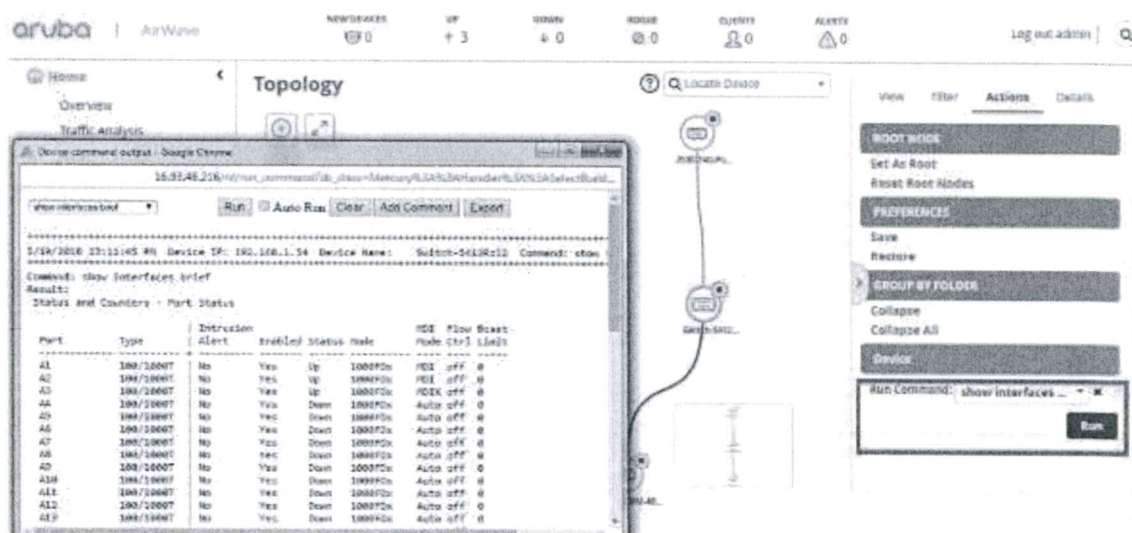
aruba | AirWave

NEW DEVICES 0 UP 3 DOWN 0 ROGUE 0 CLIENTS 0 ALERTS 0

Log out admin

Home
Overview
Traffic Analysis

Topology

Locate Device

View Filter Actions Details

ROOT NODE
Set As Root
Reset Root Nodes

PREFERENCES
Save
Restore

GROUP BY FOLDER
Collapse
Collapse All

Device
Run Command: show interfaces ...
Run

Device command output - Google Chrome

16.93.46.216/rd/run_command/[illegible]

show interfaces brief
Run Auto Run Clear Add Comment Export

5/19/2016 23:15:45 PM Device IP: 192.168.1.54 Device Name: Switch-5412Rzl2 Command: show

Command: show interfaces brief
Result:
Status and Counters - Port Status

| Port | Type | Intrusion Alert | Enabled | Status | Mode | MDI Mode | Flow Ctrl | Bcast Limit |
|---|---|---|---|---|---|---|---|---|
| A1 | 100/1000T | No | Yes | Up | 1000FDx | MDI | off | 0 |
| A2 | 100/1000T | No | Yes | Up | 1000FDx | MDI | off | 0 |
| A3 | 100/1000T | No | Yes | Up | 1000FDx | MDIX | off | 0 |
| A4 | 100/1000T | No | Yes | Down | 1000FDx | Auto | off | 0 |
| A5 | 100/1000T | No | Yes | Down | 1000FDx | Auto | off | 0 |
| A6 | 100/1000T | No | Yes | Down | 1000FDx | Auto | off | 0 |
| A7 | 100/1000T | No | Yes | Down | 1000FDx | Auto | off | 0 |
| A8 | 100/1000T | No | Yes | Down | 1000FDx | Auto | off | 0 |
| A9 | 100/1000T | No | Yes | Down | 1000FDx | Auto | off | 0 |
| A10 | 100/1000T | No | Yes | Down | 1000FDx | Auto | off | 0 |
| A11 | 100/1000T | No | Yes | Down | 1000FDx | Auto | off | 0 |
| A12 | 100/1000T | No | Yes | Down | 1000FDx | Auto | off | 0 |
| A13 | 100/1000T | No | Yes | Down | 1000FDx | Auto | off | 0 |

2930M-24G...
Switch-5412...
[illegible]-48...